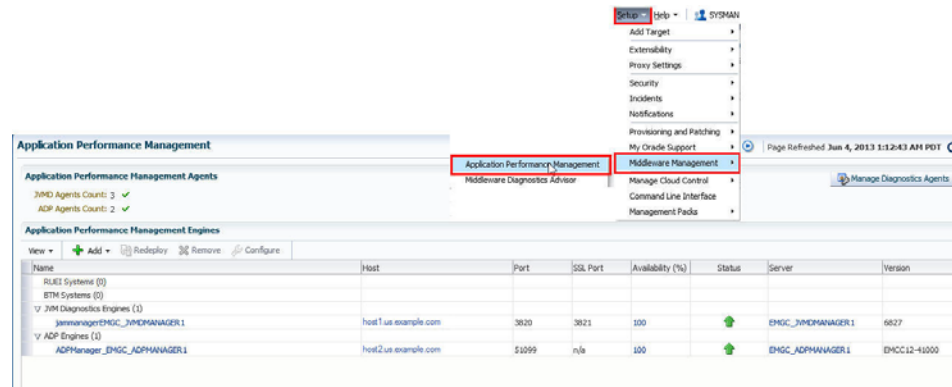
Setup ▾ Help ▾ SYSMAN
Add Target
Extensibility
Proxy Settings
Security
Incidents
Notifications
Provisioning and Patching
My Oracle Support
Middleware Management
Manage Cloud Control
Command Line Interface
Management Packs

Application Performance Management
Middleware Diagnostics Advisor

Application Performance Management

Page Refreshed Jun 4, 2013 1:12:43 AM PDT

Application Performance Management Agents
JVMD Agents Count: 3
ADP Agents Count: 2

Manage Diagnostics Agents

Application Performance Management Engines

View ▾ Add ▾ Redeploy Remove Configure

| Name | Host | Port | SSL Port | Availability (%) | Status | Server | Version |
|---|---|---|---|---|---|---|---|
| RUEI Systems (0) | | | | | | | |
| BTM Systems (0) | | | | | | | |
| JVM Diagnostics Engines (1) | | | | | | | |
| jammanagerEMGC_JVMDMANAGER1 | host1.us.example.com | 3820 | 3821 | 100 | | EMGC_JVMDMANAGER1 | 6827 |
| ADP Engines (1) | | | | | | | |
| ADPManager_EMGC_ADPMANAGER1 | host2.us.example.com | 51099 | n/a | 100 | | EMGC_ADPMANAGER1 | EMCC12-41000 |